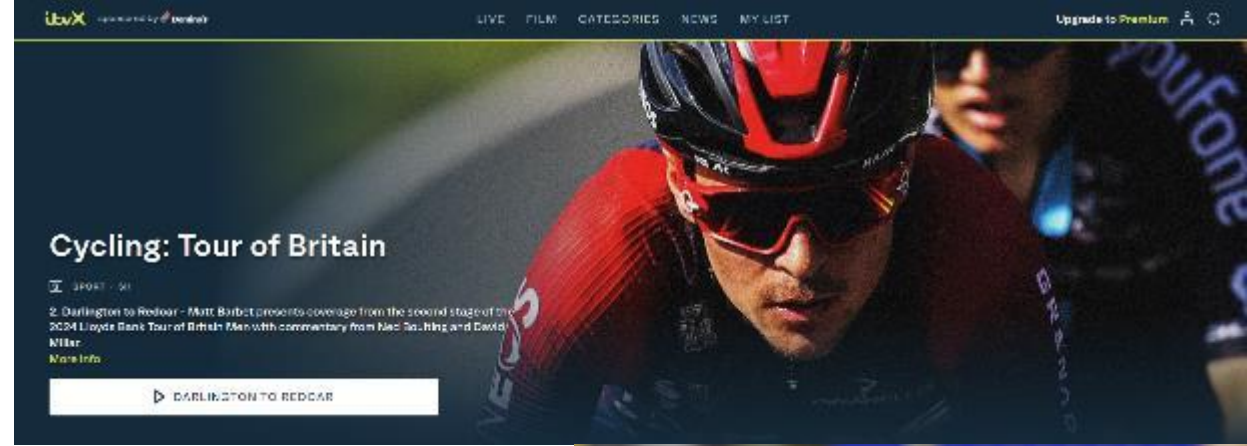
ITVX sponsored by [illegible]

LIVE FILM CATEGORIES NEWS MY LIST

Upgrade to Premium

Cycling: Tour of Britain

SPORT · SD

2. Darlington to Redcar - Matt Barbet presents coverage from the second stage of the 2024 Lloyds Bank Tour of Britain Men with commentary from Ned Boulting and David Millar.

More info

DARLINGTON TO REDCAR